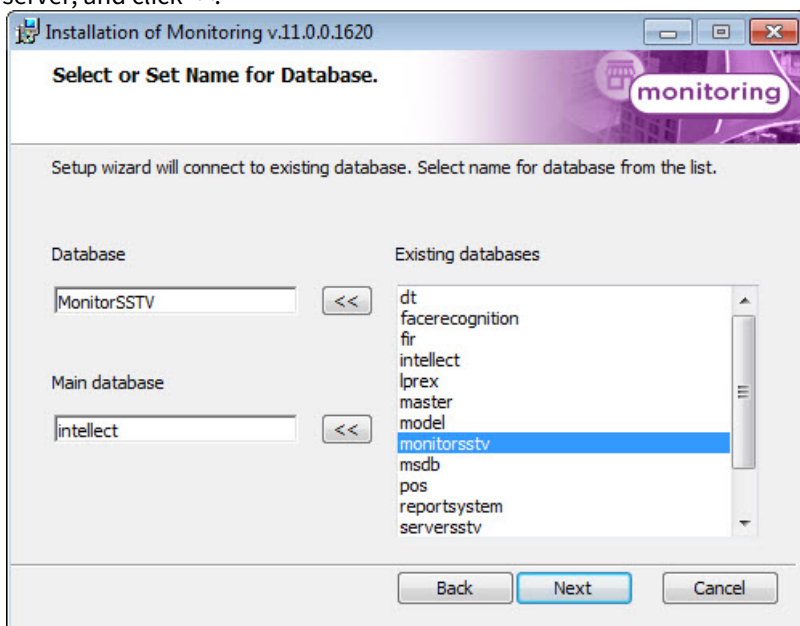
server, and click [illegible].

Installation of Monitoring v.11.0.0.1620

Select or Set Name for Database.

monitoring

Setup wizard will connect to existing database. Select name for database from the list.

Database

MonitorSSTV

<<

Main database

intellect

<<

Existing databases

dt
facerecognition
fir
intellect
lprex
master
model
monitorsstv
msdb
pos
reportsystem
serversstv

Back

Next

Cancel